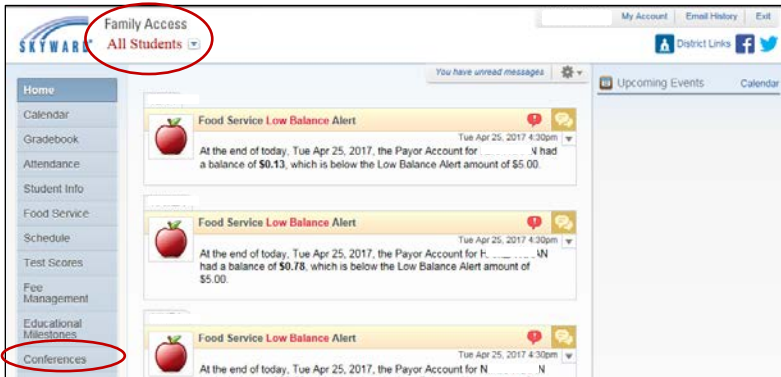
SKYWARD
Family Access
All Students

My Account
Email History
Exit
District Links

Home
Calendar
Gradebook
Attendance
Student Info
Food Service
Schedule
Test Scores
Fee Management
Educational Milestones
Conferences

You have unread messages

Food Service Low Balance Alert
Tue Apr 25, 2017 4:30pm
At the end of today, Tue Apr 25, 2017, the Payor Account for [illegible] N had a balance of **$0.13**, which is below the Low Balance Alert amount of $5.00.

Food Service Low Balance Alert
Tue Apr 25, 2017 4:30pm
At the end of today, Tue Apr 25, 2017, the Payor Account for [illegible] AN had a balance of **$0.78**, which is below the Low Balance Alert amount of $5.00.

Food Service Low Balance Alert
Tue Apr 25, 2017 4:30pm
At the end of today, Tue Apr 25, 2017, the Payor Account for N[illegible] N

Upcoming Events
Calendar